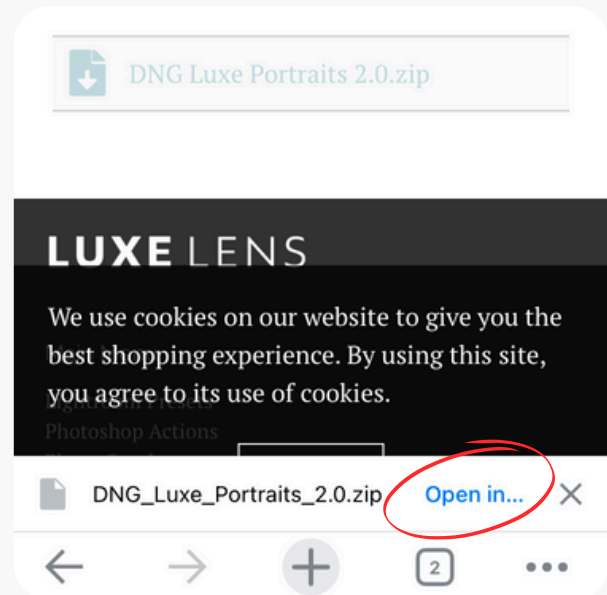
DNG Luxe Portraits 2.0.zip

LUXE LENS

We use cookies on our website to give you the best shopping experience. By using this site, you agree to its use of cookies.

Lightroom Presets
Photoshop Actions

DNG_Luxe_Portraits_2.0.zip Open in...

2